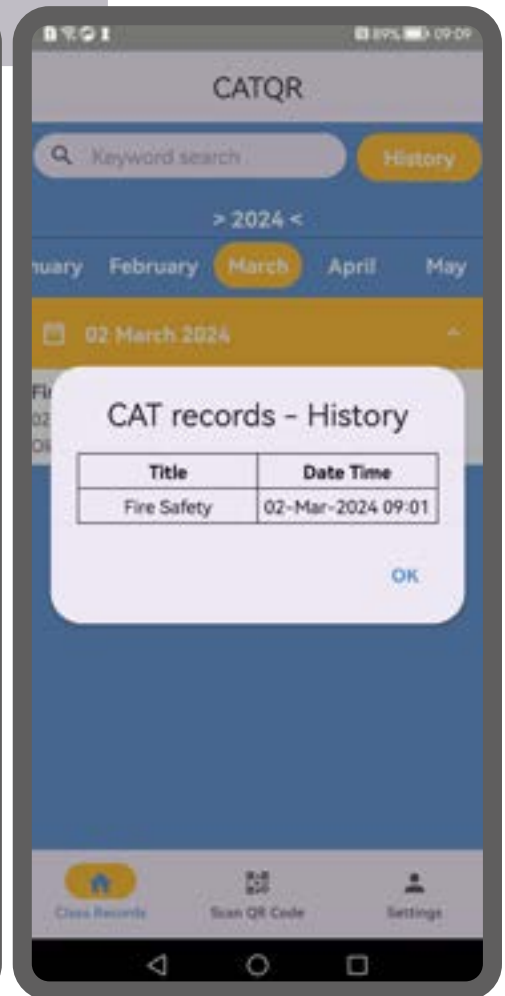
89% 09:09

CATQR

Keyword search

History

> 2024 <

nuary February March April May

02 March 2024

Fi
02
O

CAT records - History

| Title | Date Time |
|---|---|
| Fire Safety | 02-Mar-2024 09:01 |

OK

Class Records

Scan QR Code

Settings